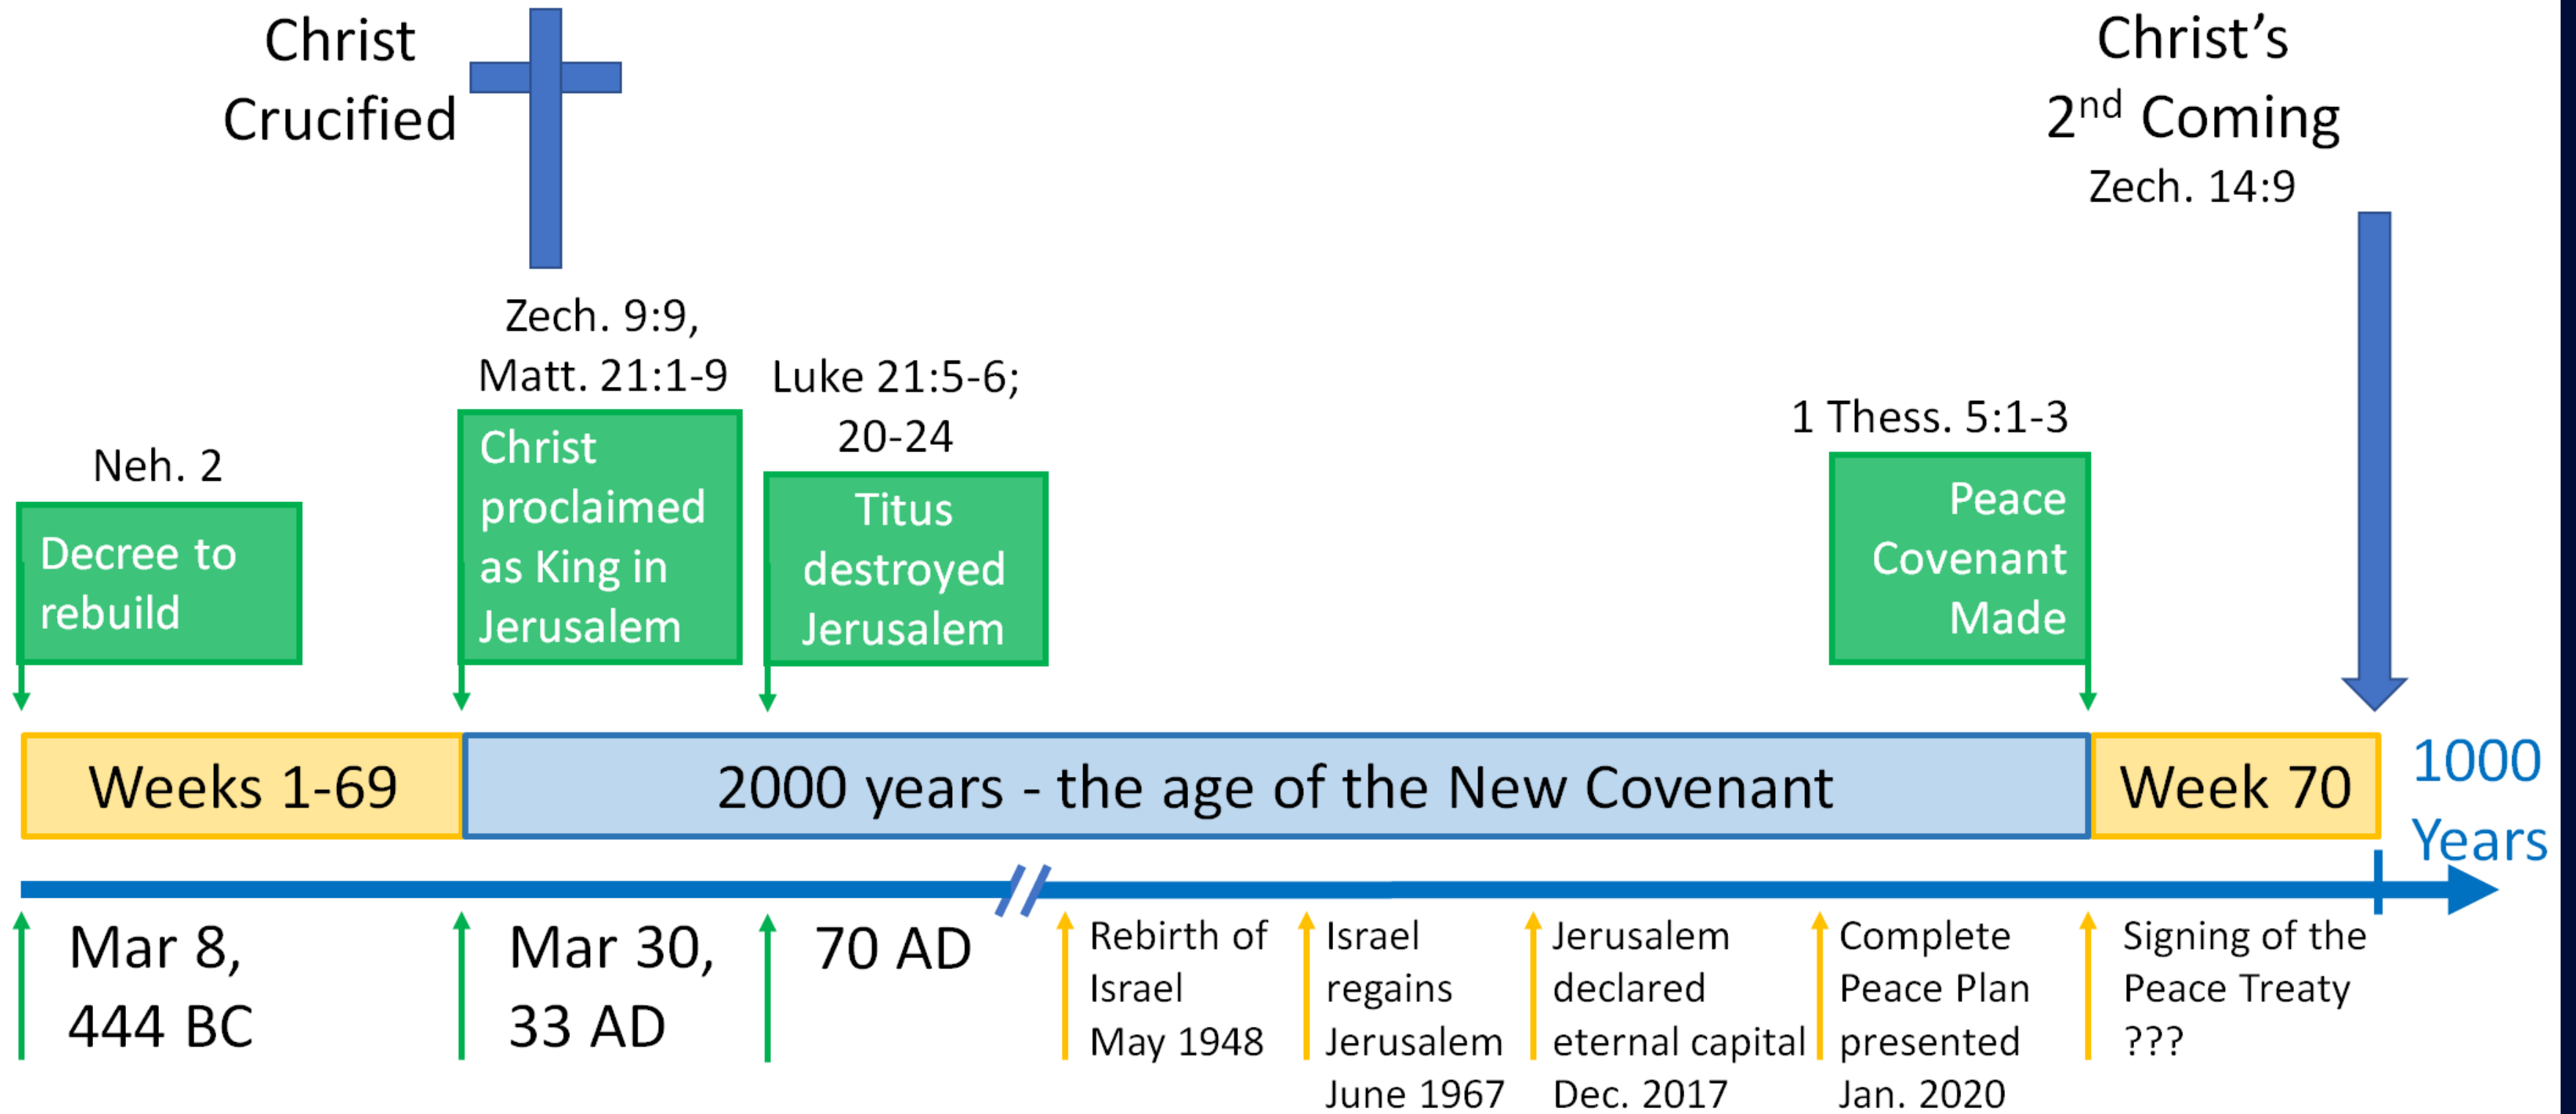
Christ Crucified

Christ's $2^{nd}$ Coming
Zech. 14:9

Zech. 9:9, Matt. 21:1-9

Luke 21:5-6; 20-24

1 Thess. 5:1-3

Neh. 2

Decree to rebuild

Christ proclaimed as King in Jerusalem

Titus destroyed Jerusalem

Peace Covenant Made

Weeks 1-69

2000 years - the age of the New Covenant

Week 70

1000 Years

Mar 8, 444 BC

Mar 30, 33 AD

70 AD

Rebirth of Israel May 1948

Israel regains Jerusalem June 1967

Jerusalem declared eternal capital Dec. 2017

Complete Peace Plan presented Jan. 2020

Signing of the Peace Treaty ???